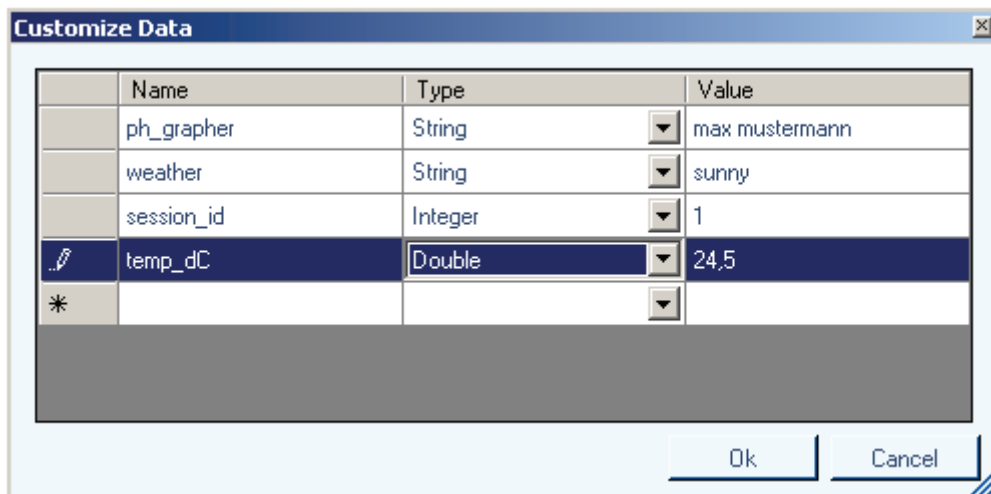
Customize Data

| | Name | Type | Value |
|---|---|---|---|
| | ph_grapher | String | max mustermann |
| | weather | String | sunny |
| | session_id | Integer | 1 |
| | temp_dC | Double | 24,5 |
| * | | | |

Ok Cancel